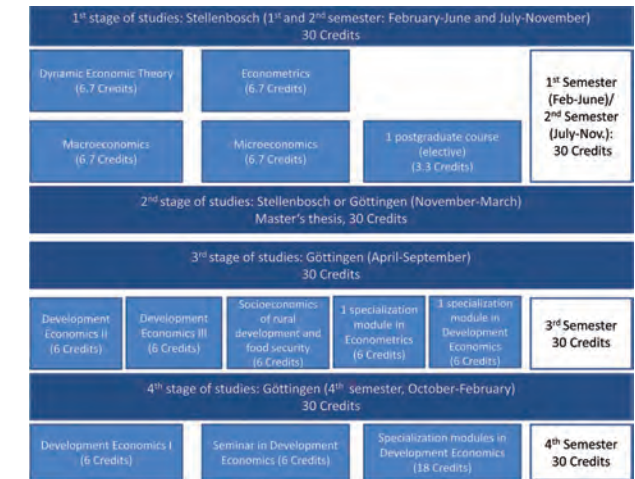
1st stage of studies: Stellenbosch (1st and 2nd semester: February-June and July-November)
30 Credits

Dynamic Economic Theory
(6.7 Credits)

Econometrics
(6.7 Credits)

1st Semester (Feb-June)/ 2nd Semester (July-Nov.): 30 Credits

Macroeconomics
(6.7 Credits)

Microeconomics
(6.7 Credits)

1 postgraduate course (elective)
(3.3 Credits)

2nd stage of studies: Stellenbosch or Göttingen (November-March)
Master's thesis, 30 Credits

3rd stage of studies: Göttingen (April-September)
30 Credits

Development Economics II
(6 Credits)

Development Economics III
(6 Credits)

Socioeconomics of rural development and food security
(6 Credits)

1 specialization module in Econometrics
(6 Credits)

1 specialization module in Development Economics
(6 Credits)

3rd Semester
30 Credits

4th stage of studies: Göttingen (4th semester, October-February)
30 Credits

Development Economics I
(6 Credits)

Seminar in Development Economics (6 Credits)

Specialization modules in Development Economics
(18 Credits)

4th Semester
30 Credits